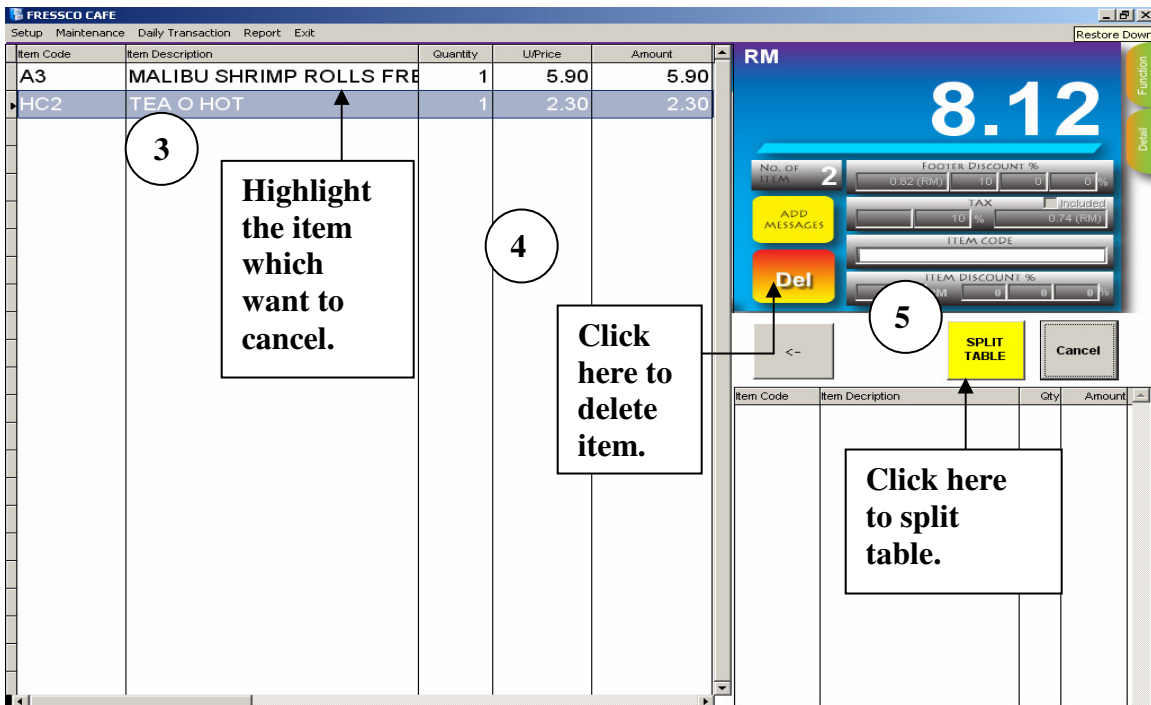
FRESSCO CAFE

Restore Down

Setup Maintenance Daily Transaction Report Exit

| Item Code | Item Description | Quantity | U/Price | Amount |
|---|---|---|---|---|
| A3 | MALIBU SHRIMP ROLLS FRE | 1 | 5.90 | 5.90 |
| HC2 | TEA O HOT | 1 | 2.30 | 2.30 |

3

Highlight the item which want to cancel.

4

Click here to delete item.

RM

8.12

Function

Detail

NO. OF ITEM 2

FOOTER DISCOUNT %

0.82 (RM) 10 0 0 %

TAX

Included

10 % 0.74 (RM)

ADD MESSAGES

ITEM CODE

Del

ITEM DISCOUNT %

RM 0 0 0 %

5

<-

SPLIT TABLE

Cancel

| Item Code | Item Description | Qty | Amount |
|---|---|---|---|

Click here to split table.